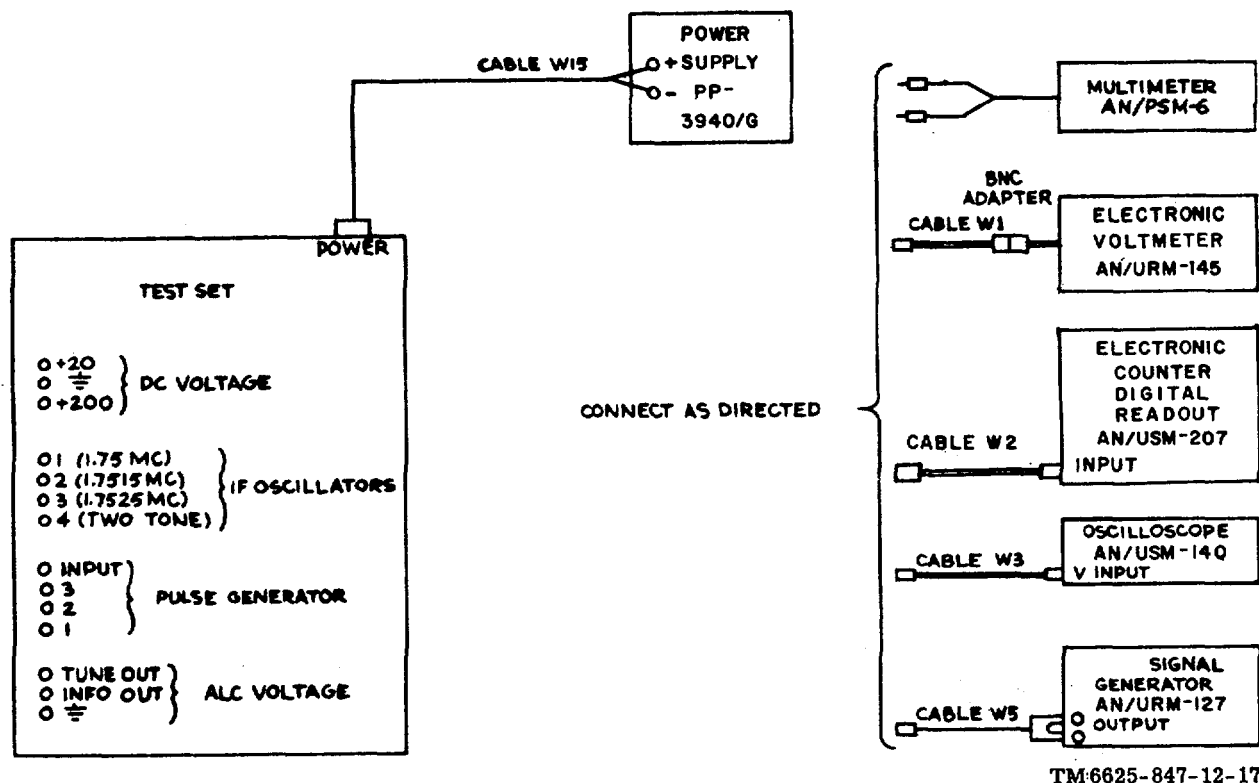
POWER
+ SUPPLY
- PP-
3940/G

CABLE W15

POWER

TEST SET

+20
$\equiv$
+200
DC VOLTAGE

1 (1.75 MC)
2 (1.7515 MC)
3 (1.7525 MC)
4 (TWO TONE)
IF OSCILLATORS

INPUT
3
2
1
PULSE GENERATOR

TUNE OUT
INFO OUT
$\equiv$
ALC VOLTAGE

CONNECT AS DIRECTED

MULTIMETER
AN/PSM-6

BNC
ADAPTER
CABLE W1
ELECTRONIC
VOLTMETER
AN/URM-145

ELECTRONIC
COUNTER
DIGITAL
READOUT
AN/USM-207
CABLE W2
INPUT

OSCILLOSCOPE
AN/USM-140
CABLE W3
V INPUT

SIGNAL
GENERATOR
AN/URM-127
CABLE W5
OUTPUT

TM 6625-847-12-17